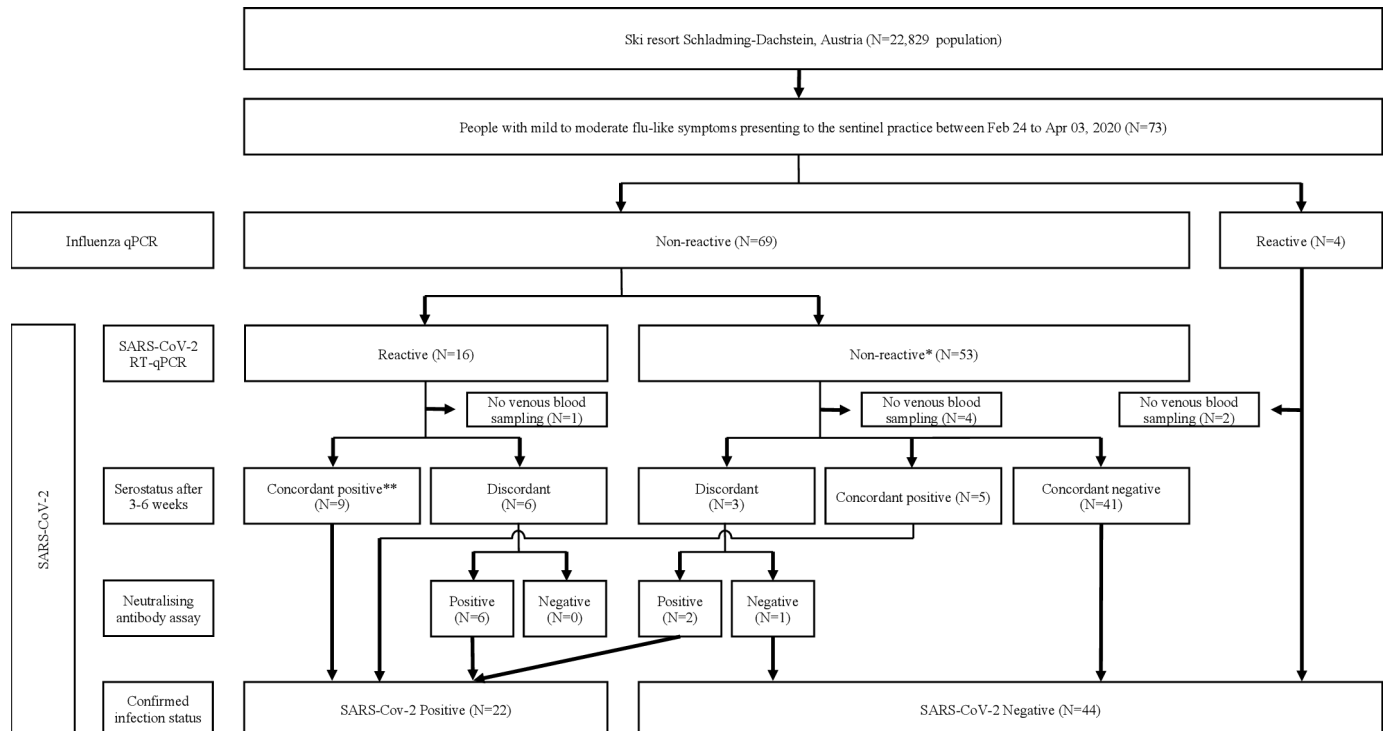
Ski resort Schladming-Dachstein, Austria (N=22,829 population)

People with mild to moderate flu-like symptoms presenting to the sentinel practice between Feb 24 to Apr 03, 2020 (N=73)

Influenza qPCR

Non-reactive (N=69)

Reactive (N=4)

SARS-CoV-2

SARS-CoV-2 RT-qPCR

Reactive (N=16)

Non-reactive* (N=53)

No venous blood sampling (N=1)

No venous blood sampling (N=4)

No venous blood sampling (N=2)

Serostatus after 3-6 weeks

Concordant positive** (N=9)

Discordant (N=6)

Discordant (N=3)

Concordant positive (N=5)

Concordant negative (N=41)

Neutralising antibody assay

Positive (N=6)

Negative (N=0)

Positive (N=2)

Negative (N=1)

Confirmed infection status

SARS-Cov-2 Positive (N=22)

SARS-CoV-2 Negative (N=44)